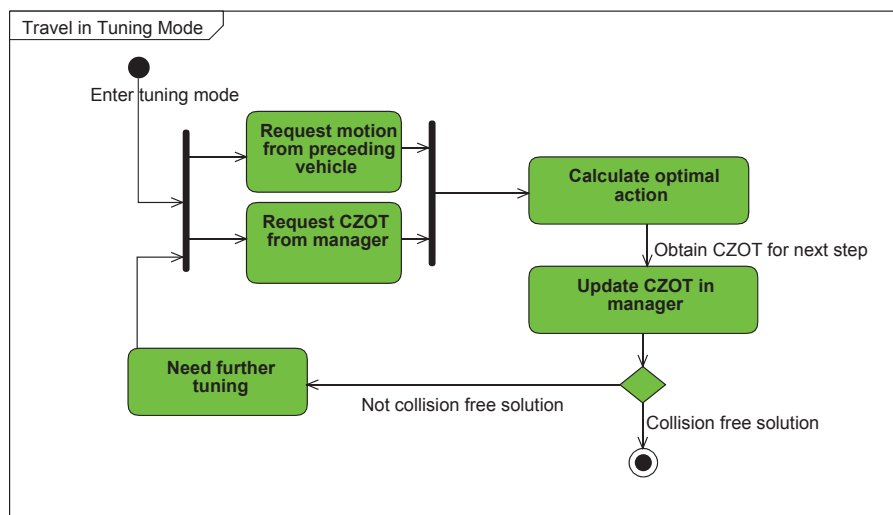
Travel in Tuning Mode

Enter tuning mode

Request motion from preceding vehicle

Request CZOT from manager

Calculate optimal action

Obtain CZOT for next step

Update CZOT in manager

Need further tuning

Not collision free solution

Collision free solution